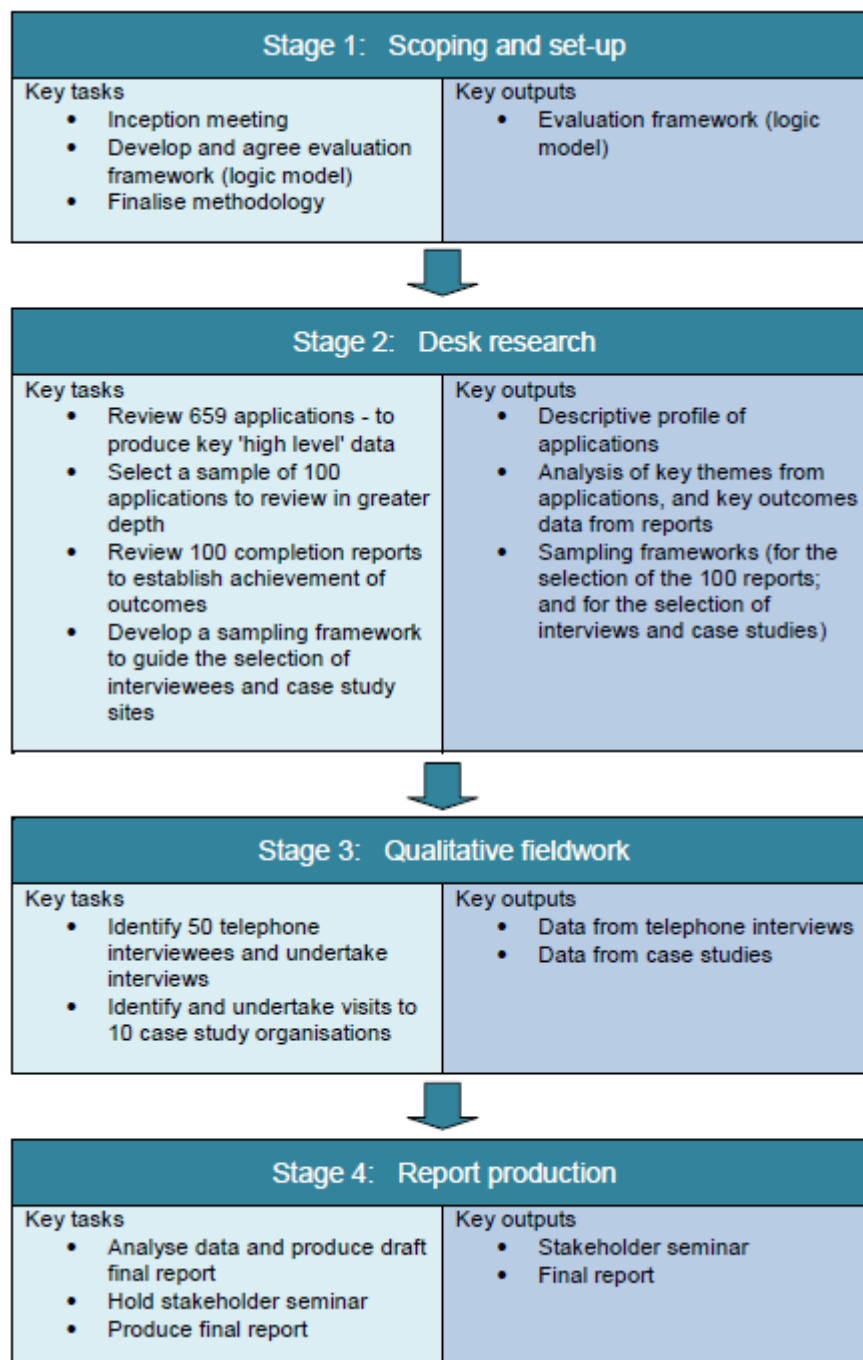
Stage 1: Scoping and set-up

| Key tasks | Key outputs |
|---|---|
| • Inception meeting<br>• Develop and agree evaluation framework (logic model)<br>• Finalise methodology | • Evaluation framework (logic model) |

Stage 2: Desk research

| Key tasks | Key outputs |
|---|---|
| • Review 659 applications - to produce key 'high level' data<br>• Select a sample of 100 applications to review in greater depth<br>• Review 100 completion reports to establish achievement of outcomes<br>• Develop a sampling framework to guide the selection of interviewees and case study sites | • Descriptive profile of applications<br>• Analysis of key themes from applications, and key outcomes data from reports<br>• Sampling frameworks (for the selection of the 100 reports; and for the selection of interviews and case studies) |

Stage 3: Qualitative fieldwork

| Key tasks | Key outputs |
|---|---|
| • Identify 50 telephone interviewees and undertake interviews<br>• Identify and undertake visits to 10 case study organisations | • Data from telephone interviews<br>• Data from case studies |

Stage 4: Report production

| Key tasks | Key outputs |
|---|---|
| • Analyse data and produce draft final report<br>• Hold stakeholder seminar<br>• Produce final report | • Stakeholder seminar<br>• Final report |